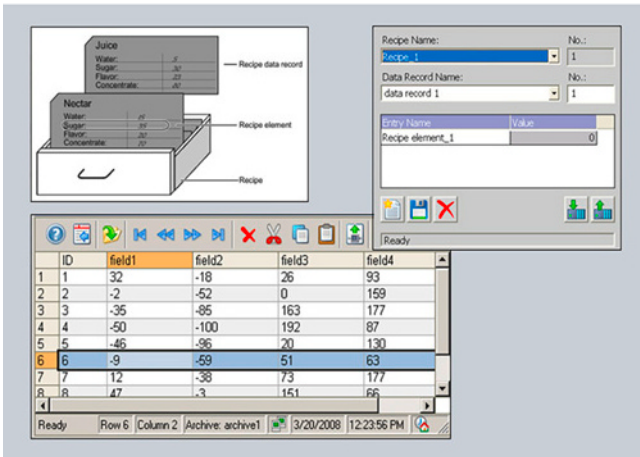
Juice
Water:
Sugar:
Flavor:
Concentrate:

Nectar
Water:
Sugar:
Flavor:
Concentrate:

Recipe data record
Recipe element
Recipe

Recipe Name:
No.:
Recipe_1
1
Data Record Name:
No.:
data record 1
1

| Entry Name | Value |
|---|---|
| Recipe element_1 | 0 |

Ready

| | ID | field1 | field2 | field3 | field4 |
|---|---|---|---|---|---|
| 1 | 1 | 32 | -18 | 26 | 93 |
| 2 | 2 | -2 | -52 | 0 | 159 |
| 3 | 3 | -35 | -85 | 163 | 177 |
| 4 | 4 | -50 | -100 | 192 | 87 |
| 5 | 5 | -46 | -96 | 20 | 130 |
| 6 | 6 | -9 | -59 | 51 | 63 |
| 7 | 7 | 12 | -38 | 73 | 177 |
| 8 | 8 | 47 | -3 | 151 | 66 |

Ready | Row 6 | Column 2 | Archive: archive1 | 3/20/2008 | 12:23:56 PM